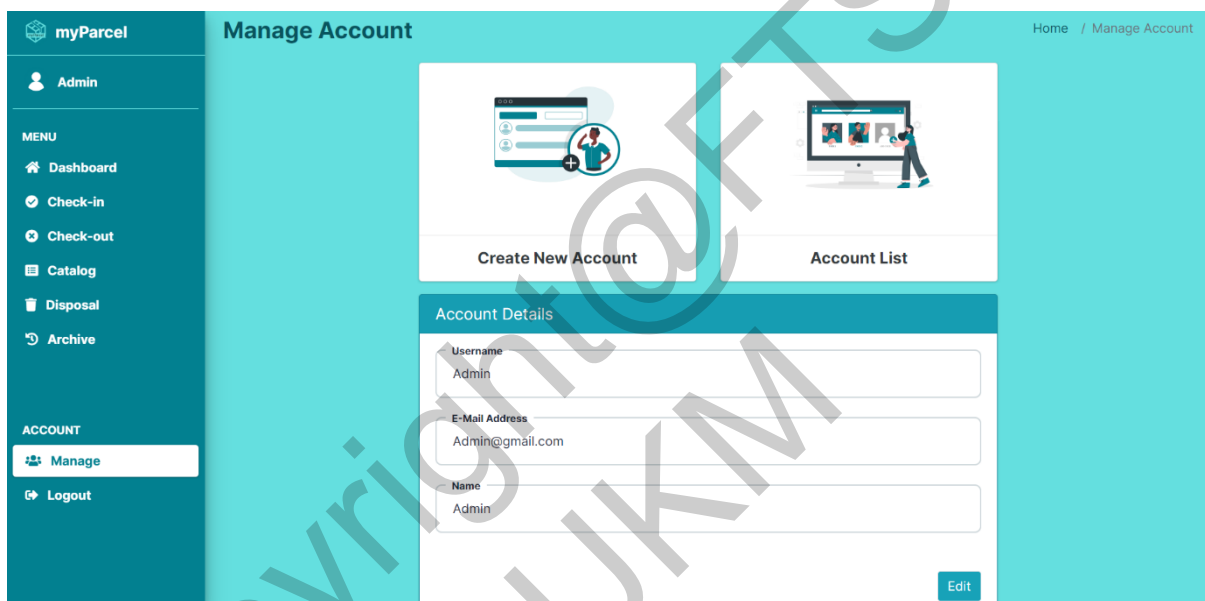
myParcel

Admin

MENU

Dashboard

Check-in

Check-out

Catalog

Disposal

Archive

ACCOUNT

Manage

Logout

Manage Account

Home / Manage Account

Create New Account

Account List

Account Details

Username
Admin

E-Mail Address
Admin@gmail.com

Name
Admin

Edit

Copyright@FTSM UKM